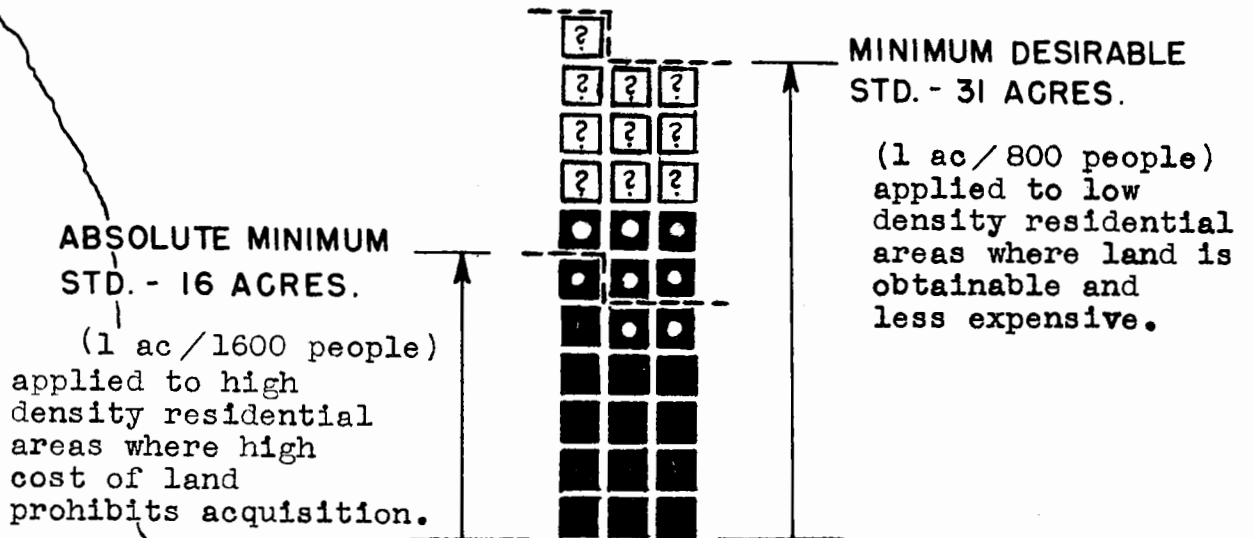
MINIMUM DESIRABLE STD. - 31 ACRES.

(1 ac / 800 people) applied to low density residential areas where land is obtainable and less expensive.

ABSOLUTE MINIMUM STD. - 16 ACRES.

(1 ac / 1600 people) applied to high density residential areas where high cost of land prohibits acquisition.

?

? ? ?

? ? ?

? ? ?